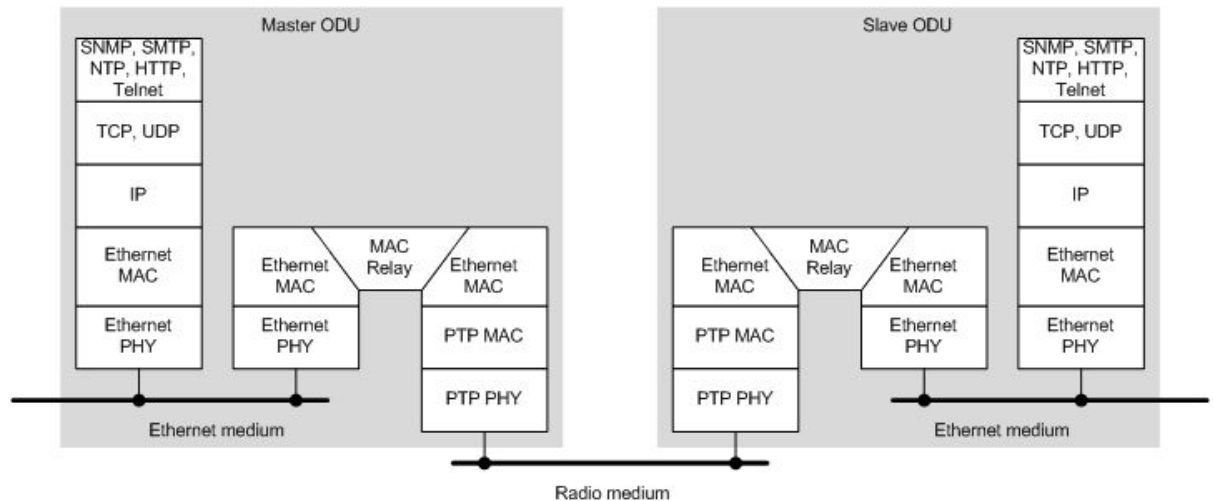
Master ODU

SNMP, SMTP, NTP, HTTP, Telnet

TCP, UDP

IP

Ethernet MAC

Ethernet PHY

Ethernet MAC

MAC Relay

Ethernet MAC

Ethernet PHY

PTP MAC

PTP PHY

Ethernet medium

Slave ODU

SNMP, SMTP, NTP, HTTP, Telnet

TCP, UDP

IP

Ethernet MAC

MAC Relay

Ethernet MAC

Ethernet MAC

PTP MAC

Ethernet PHY

Ethernet PHY

PTP PHY

Ethernet medium

Radio medium